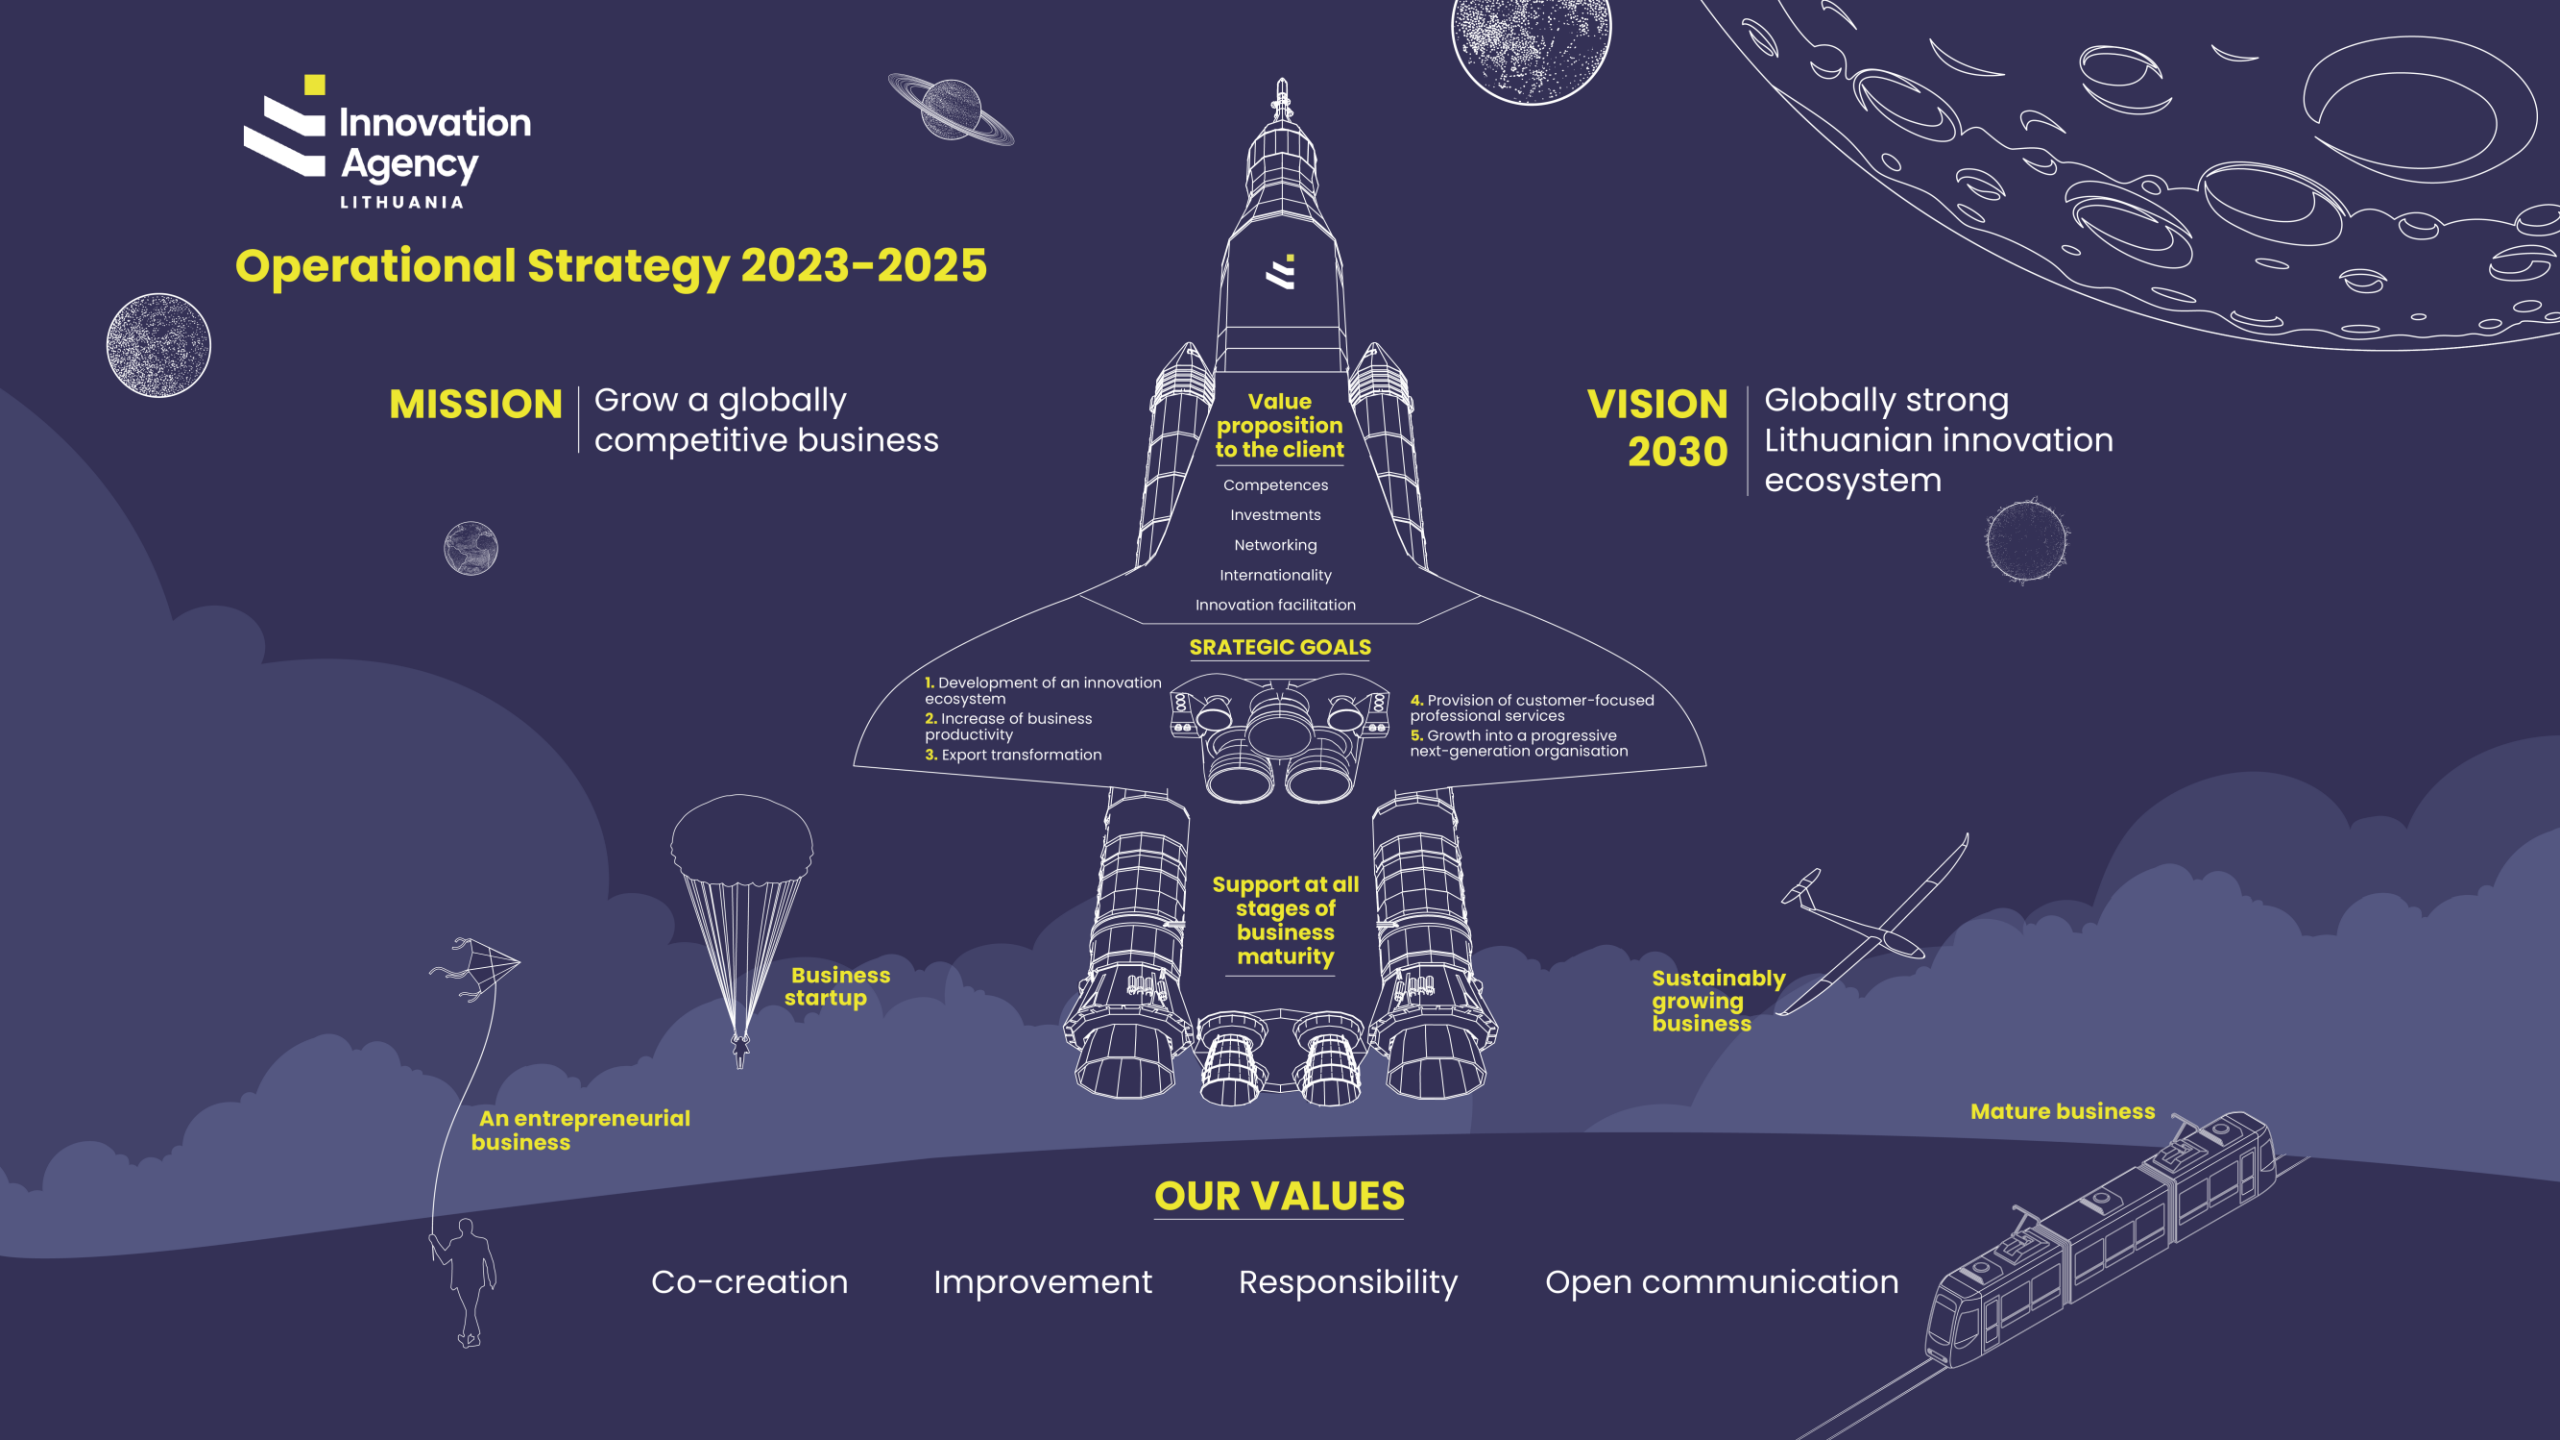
Innovation Agency
LITHUANIA

Operational Strategy 2023-2025

MISSION
Grow a globally competitive business

Value proposition to the client

Competences
Investments
Networking
Internationality
Innovation facilitation

VISION 2030
Globally strong Lithuanian innovation ecosystem

SRATEGIC GOALS

1. Development of an innovation ecosystem
2. Increase of business productivity
3. Export transformation

4. Provision of customer-focused professional services
5. Growth into a progressive next-generation organisation

Support at all stages of business maturity

Business startup

Sustainably growing business

An entrepreneurial business

Mature business

OUR VALUES

Co-creation
Improvement
Responsibility
Open communication